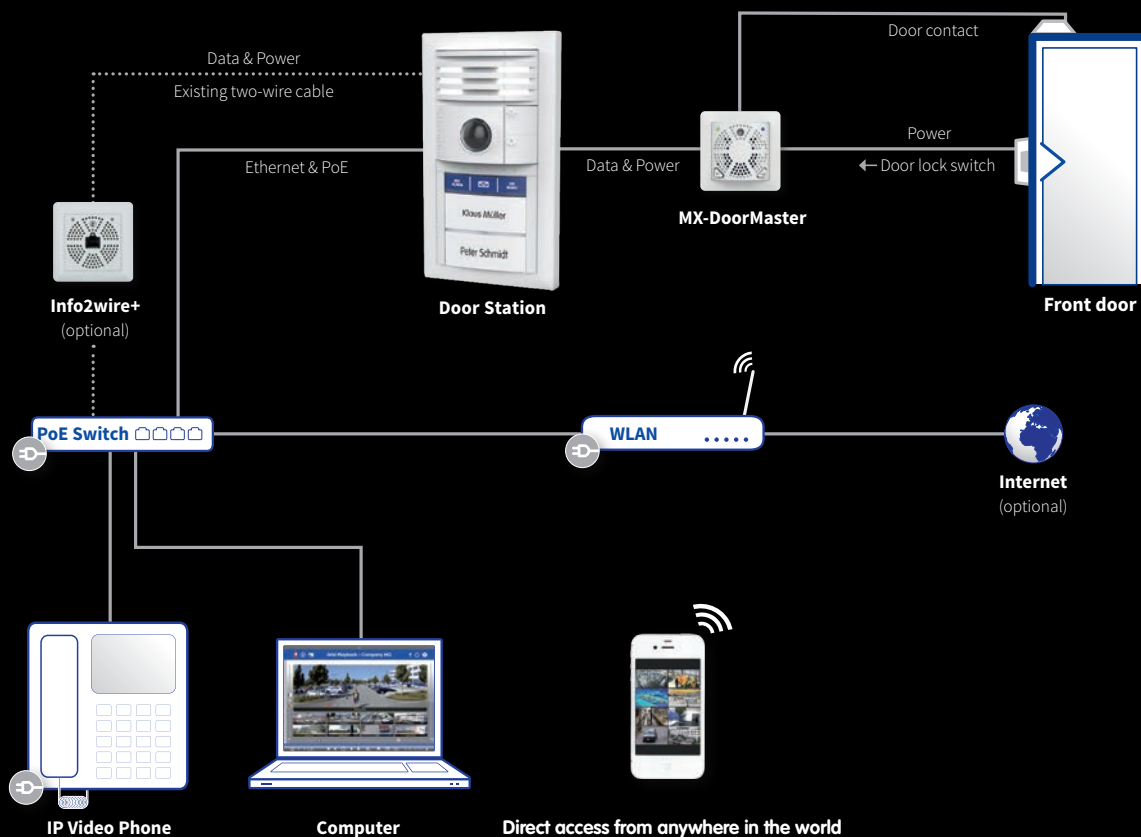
Data & Power
Existing two-wire cable

Door contact

Ethernet & PoE

Data & Power

Power
← Door lock switch

Klaus Müller

Peter Schmidt

Info2wire+
(optional)

Door Station

MX-DoorMaster

Front door

PoE Switch

WLAN

Internet
(optional)

IP Video Phone

Computer

Direct access from anywhere in the world